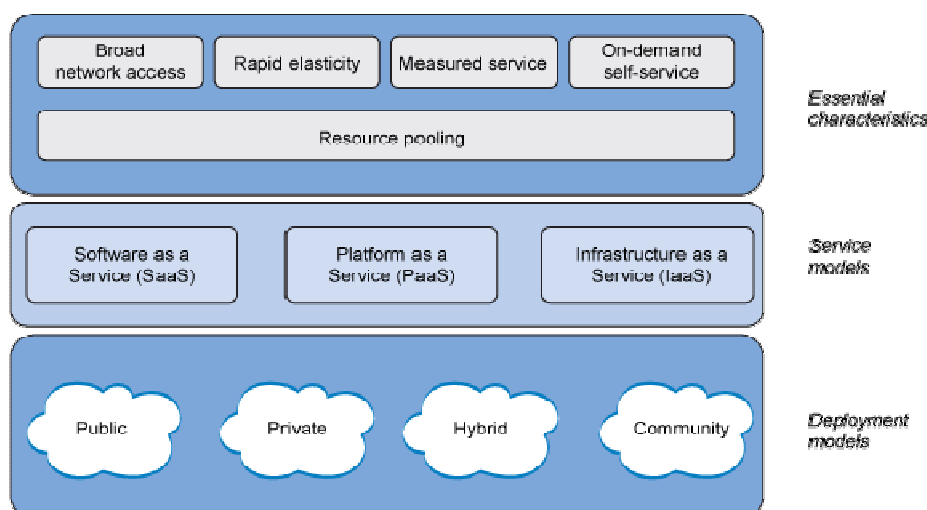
Broad network access

Rapid elasticity

Measured service

On-demand self-service

Resource pooling

Essential characteristics

Software as a Service (SaaS)

Platform as a Service (PaaS)

Infrastructure as a Service (IaaS)

Service models

Public

Private

Hybrid

Community

Deployment models